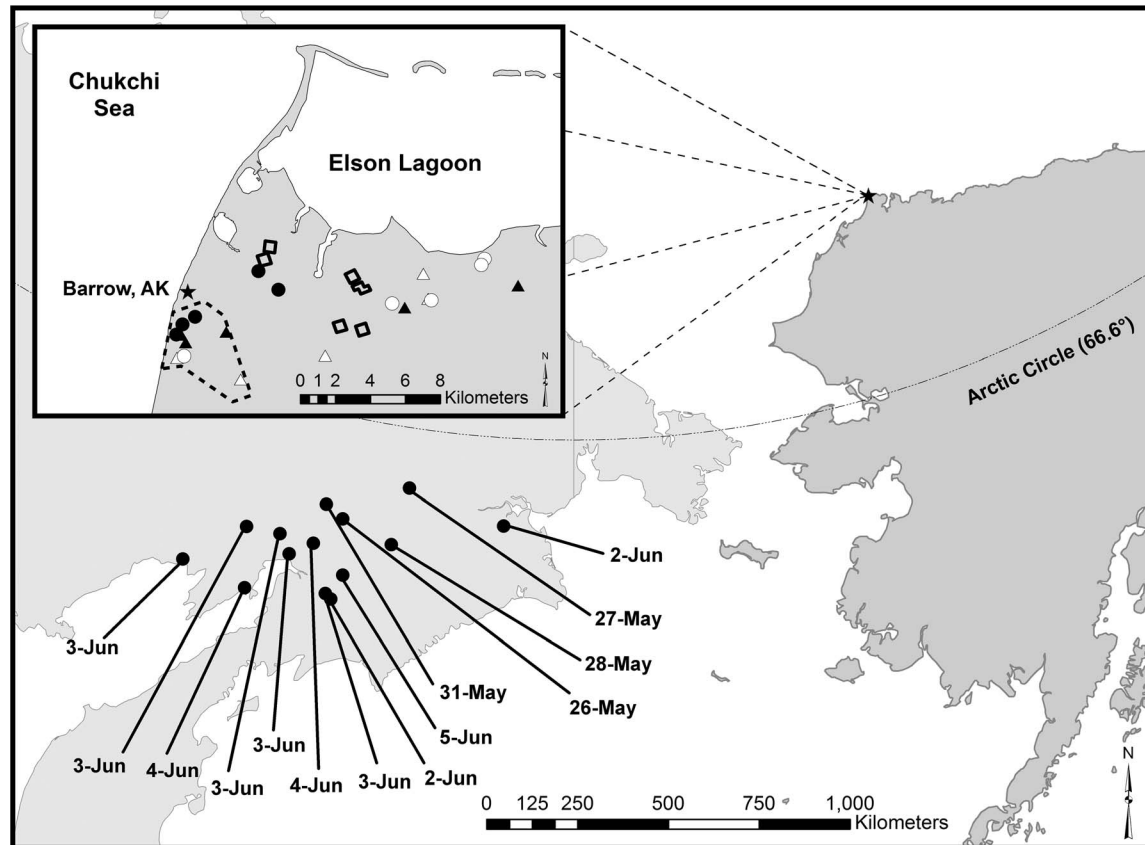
Chukchi Sea

Elson Lagoon

Barrow, AK

0 1 2 4 6 8 Kilometers

N

Arctic Circle (66.6°)

2-Jun

27-May

28-May

26-May

31-May

5-Jun

2-Jun

3-Jun

4-Jun

3-Jun

3-Jun

4-Jun

3-Jun

3-Jun

0 125 250 500 750 1,000 Kilometers

N